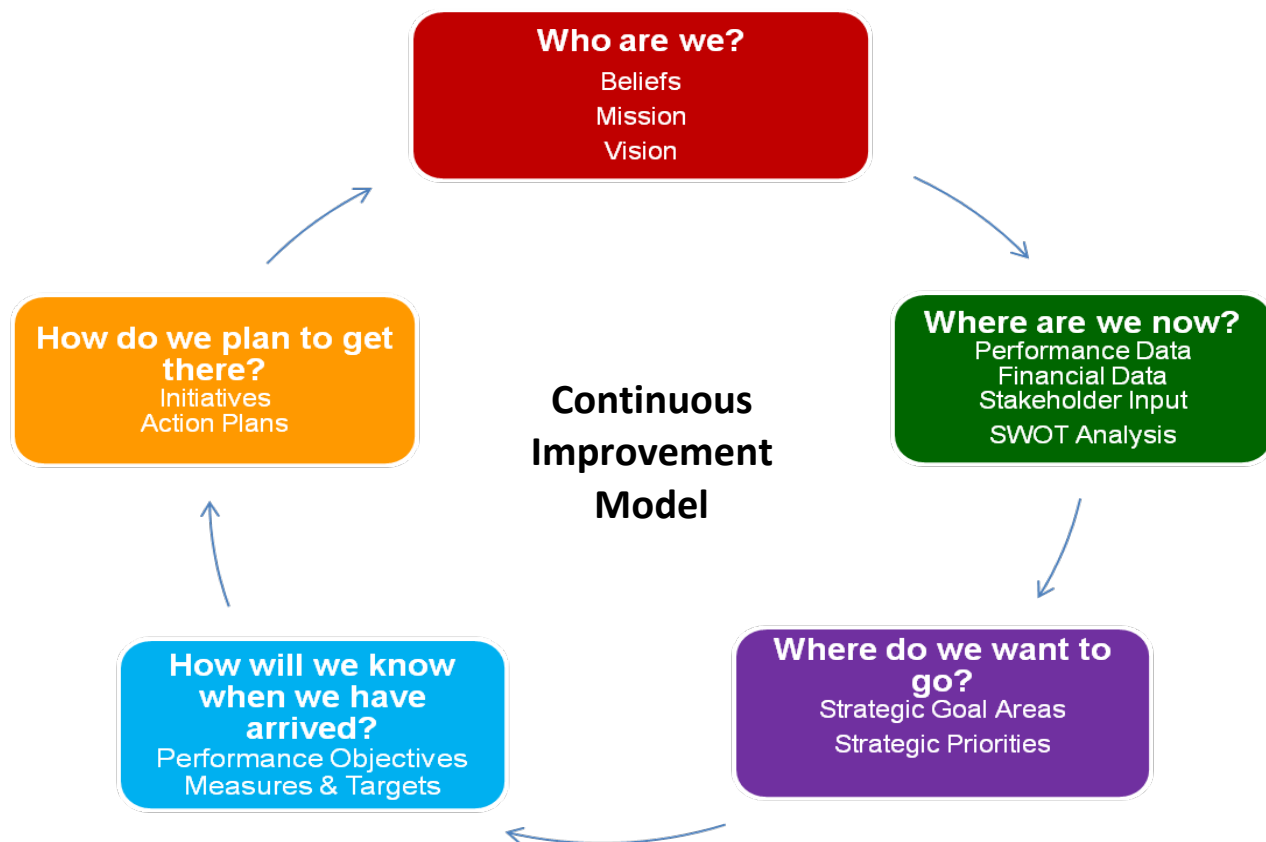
Who are we?
Beliefs
Mission
Vision

Where are we now?
Performance Data
Financial Data
Stakeholder Input
SWOT Analysis

Continuous Improvement Model

Where do we want to go?
Strategic Goal Areas
Strategic Priorities

How will we know when we have arrived?
Performance Objectives
Measures & Targets

How do we plan to get there?
Initiatives
Action Plans